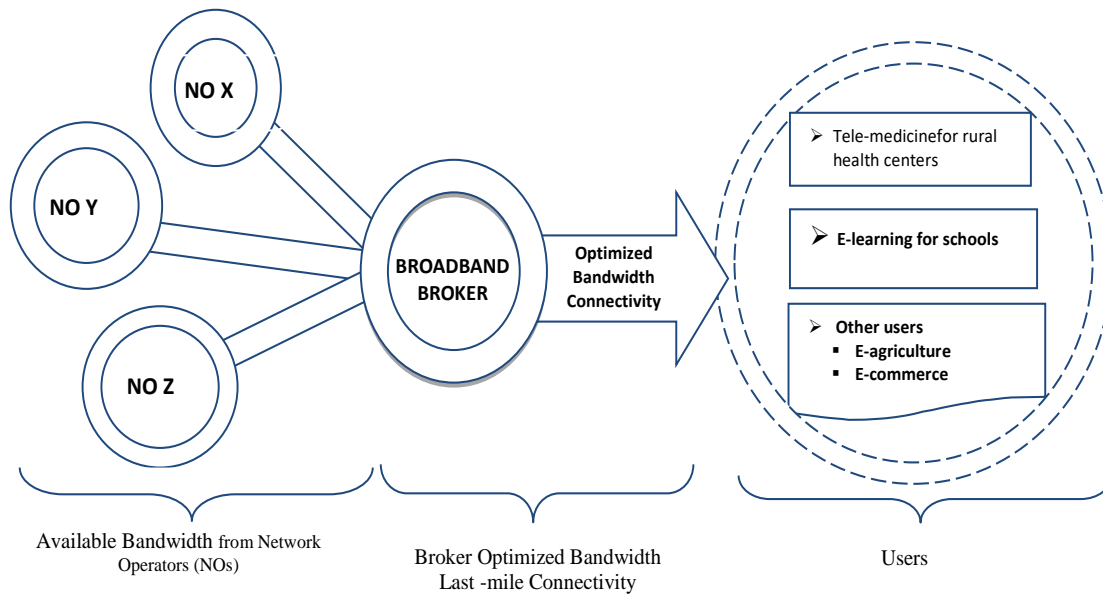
NO X

NO Y

NO Z

BROADBAND BROKER

Optimized Bandwidth Connectivity

➢ Tele-medicinefor rural health centers

➢ E-learning for schools

➢ Other users
▪ E-agriculture
▪ E-commerce

Available Bandwidth from Network Operators (NOs)

Broker Optimized Bandwidth Last -mile Connectivity

Users